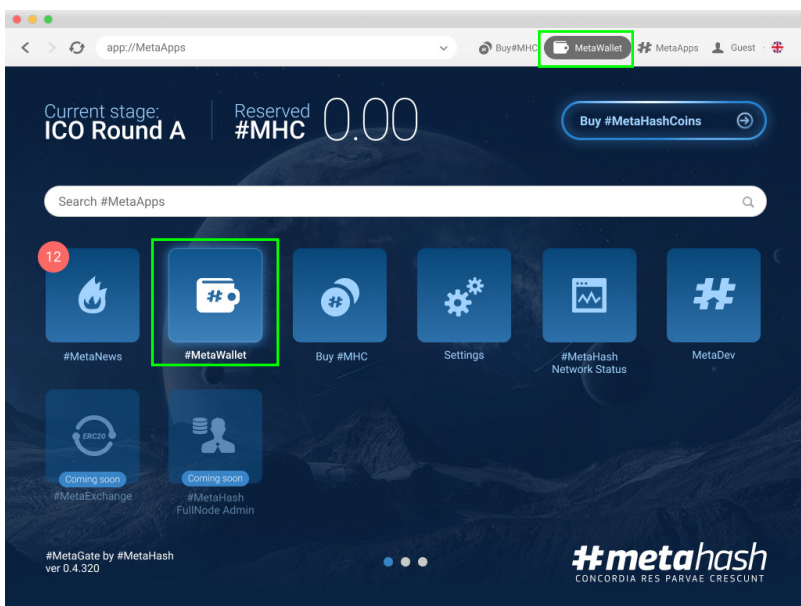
app://MetaApps

Buy#MHC MetaWallet MetaApps Guest

Current stage:
ICO Round A

Reserved
#MHC 0.00

Buy #MetaHashCoins

Search #MetaApps

12

#MetaNews

#MetaWallet

Buy #MHC

Settings

#MetaHash Network Status

MetaDev

ERC20

Coming soon
#MetaExchange

Coming soon
#MetaHash FullNode Admin

#MetaGate by #MetaHash
ver 0.4.320

#metahash
CONCORDIA RES PARVAE CRESCUNT